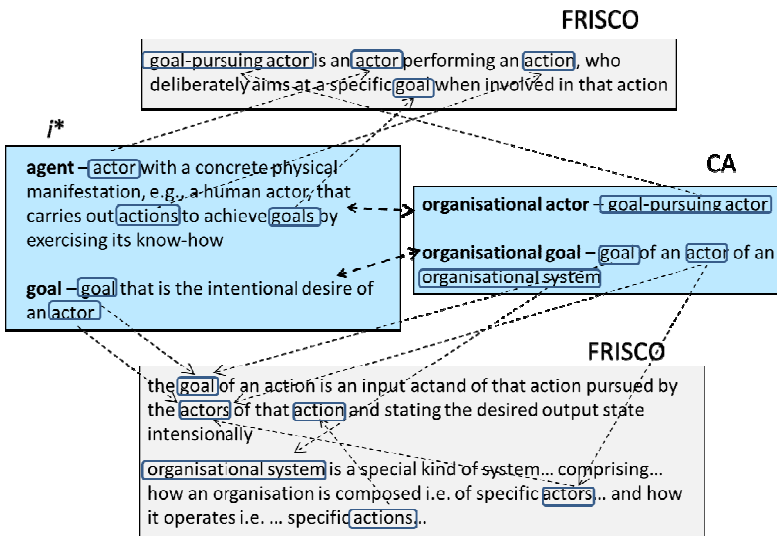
FRISCO

goal-pursuing actor is an actor performing an action, who deliberately aims at a specific goal when involved in that action

i*

agent – actor with a concrete physical manifestation, e.g., a human actor, that carries out actions to achieve goals by exercising its know-how

goal – goal that is the intentional desire of an actor

CA

organisational actor – goal-pursuing actor

organisational goal – goal of an actor of an organisational system

FRISCO

the goal of an action is an input actand of that action pursued by the actors of that action and stating the desired output state intensionally

organisational system is a special kind of system… comprising… how an organisation is composed i.e. of specific actors… and how it operates i.e. … specific actions…